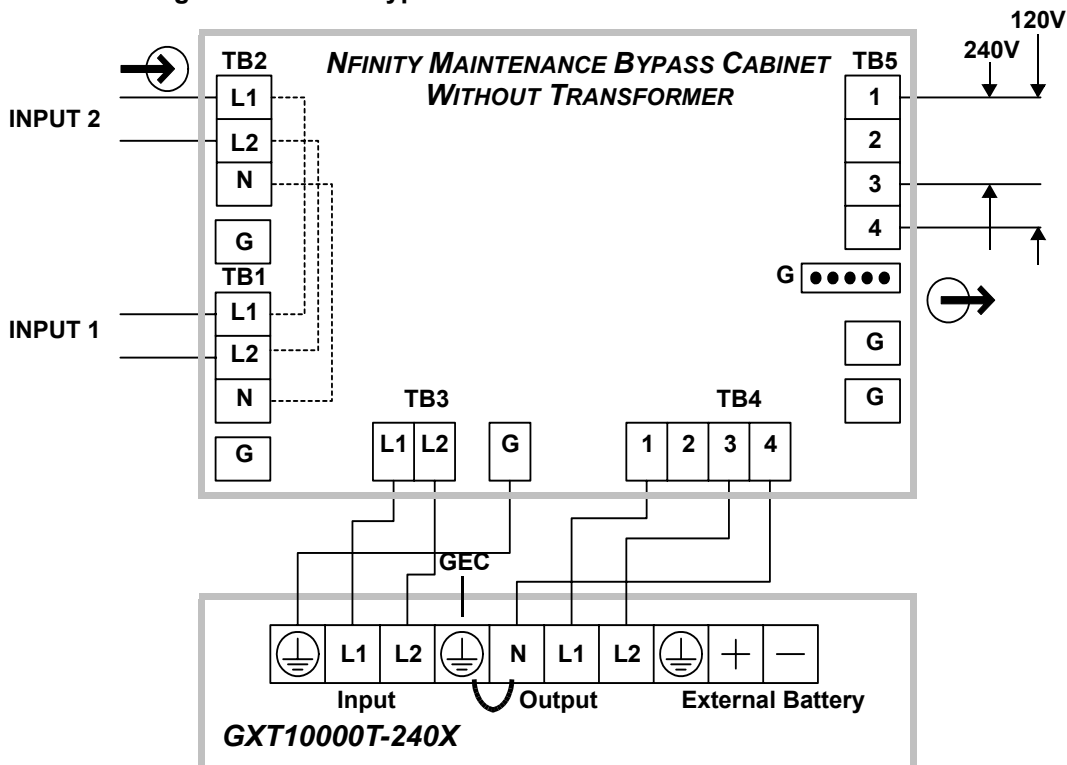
120V
240V
TB2
NFINITY MAINTENANCE BYPASS CABINET
WITHOUT TRANSFORMER
TB5
INPUT 2
L1
L2
N
G
TB1
INPUT 1
L1
L2
N
G
1
2
3
4
G
G
G
TB3
L1
L2
G
TB4
1
2
3
4
GEC
L1
L2
N
L1
L2
+
—
Input
Output
External Battery
GXT10000T-240X